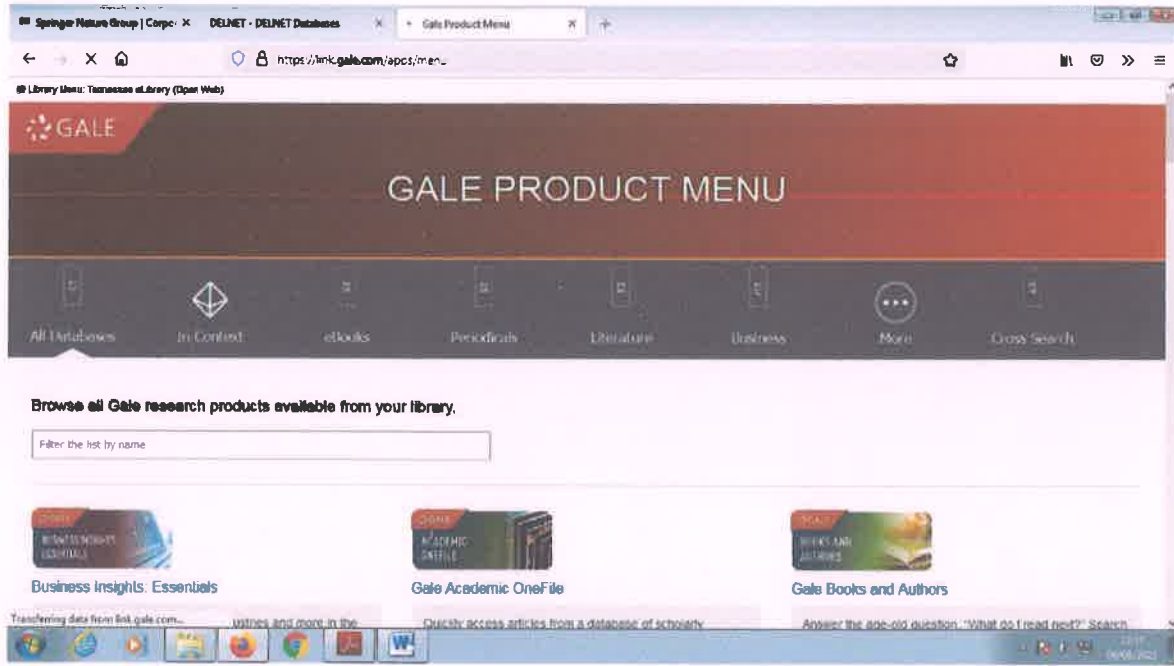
Springer Nature Group | Corpo ×
DELNET - DELNET Databases ×
Gale Product Menu ×

https://link.gale.com/apps/men...

Library Menu: Tennessee eLibrary (Open Web)

GALE

GALE PRODUCT MENU

All Databases
In Context
eBooks
Periodicals
Literature
Business
More
Cross Search

Browse all Gale research products available from your library.

Filter the list by name

GALE
BUSINESS INSIGHTS ESSENTIALS
Business Insights: Essentials
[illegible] ustries and more in the

GALE
ACADEMIC ONEFILE
Gale Academic OneFile
Quickly access articles from a database of scholarly

GALE
BOOKS AND AUTHORS
Gale Books and Authors
Answer the age-old question, "What do I read next?" Search

Transferring data from link.gale.com...